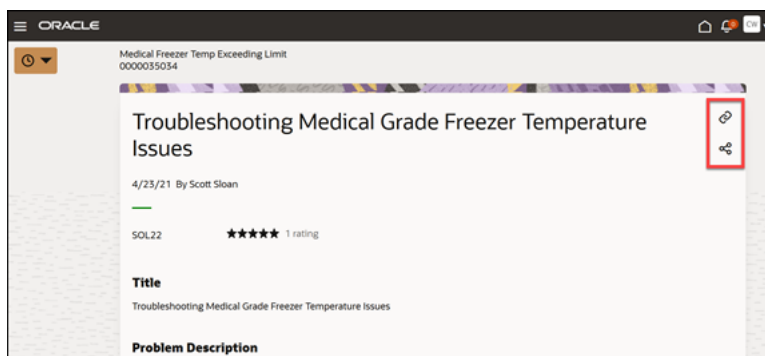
ORACLE

CW

Medical Freezer Temp Exceeding Limit
0000035034

Troubleshooting Medical Grade Freezer Temperature Issues

4/23/21 By Scott Sloan

SOL22

★★★★★ 1 rating

Title

Troubleshooting Medical Grade Freezer Temperature Issues

Problem Description